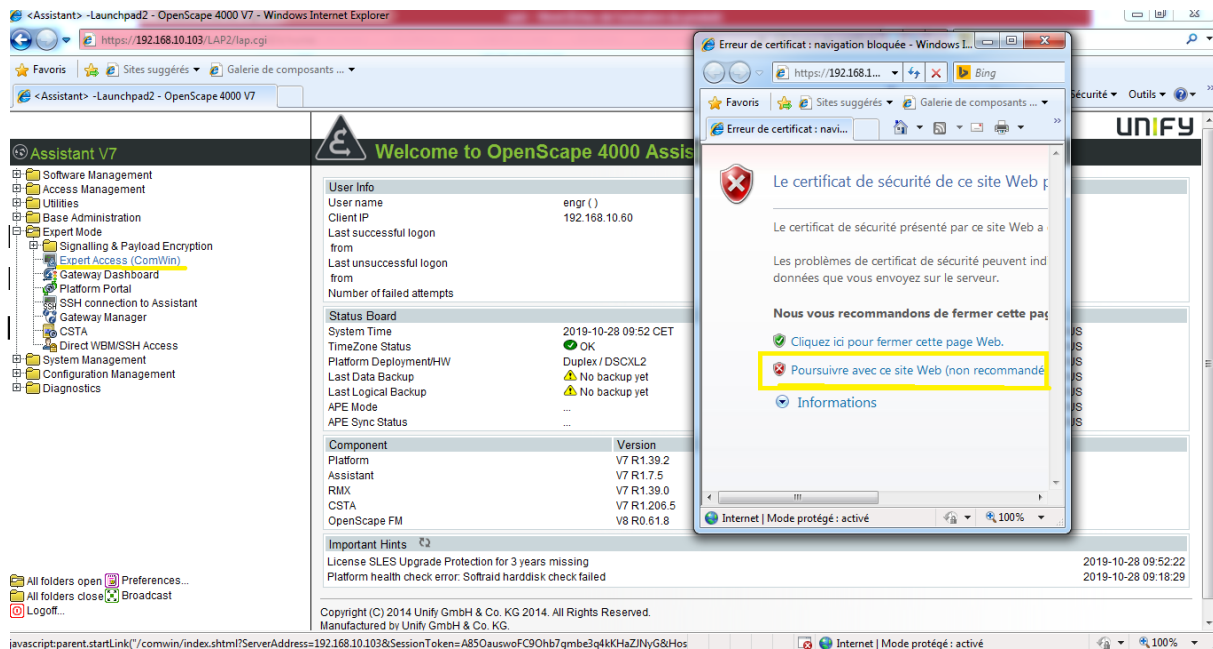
<Assistant> -Launchpad2 - OpenScape 4000 V7 - Windows Internet Explorer

https://192.168.10.103/LAP2/lap.cgi

Favoris | Sites suggérés ▾ | Galerie de composants ... ▾

<Assistant> -Launchpad2 - OpenScape 4000 V7

Sécurité ▾ Outils ▾

UNIFY

Assistant V7

Welcome to OpenScape 4000 Assis

Software Management
Access Management
Utilities
Base Administration
Expert Mode
Signalling & Payload Encryption
Expert Access (ComWin)
Gateway Dashboard
Platform Portal
SSH connection to Assistant
Gateway Manager
CSTA
Direct WBM/SSH Access
System Management
Configuration Management
Diagnostics

User Info

| | |
|---|---|
| User name | engr ( ) |
| Client IP | 192.168.10.60 |
| Last successful logon from | |
| Last unsuccessful logon from | |
| Number of failed attempts | |

Status Board

| | |
|---|---|
| System Time | 2019-10-28 09:52 CET |
| TimeZone Status | OK |
| Platform Deployment/HW | Duplex / DSCXL2 |
| Last Data Backup | No backup yet |
| Last Logical Backup | No backup yet |
| APE Mode | ... |
| APE Sync Status | ... |

| Component | Version |
|---|---|
| Platform | V7 R1.39.2 |
| Assistant | V7 R1.7.5 |
| RMX | V7 R1.39.0 |
| CSTA | V7 R1.206.5 |
| OpenScape FM | V8 R0.61.8 |

Important Hints

License SLES Upgrade Protection for 3 years missing 2019-10-28 09:52:22
Platform health check error: Softraid harddisk check failed 2019-10-28 09:18:29

All folders open | Preferences...
All folders close | Broadcast
Logoff...

Copyright (C) 2014 Unify GmbH & Co. KG 2014. All Rights Reserved.
Manufactured by Unify GmbH & Co. KG.

Erreur de certificat : navigation bloquée - Windows I...

https://192.168.1...

Bing

Favoris | Sites suggérés ▾ | Galerie de composants ... ▾

Erreur de certificat : navi...

Le certificat de sécurité de ce site Web p

Le certificat de sécurité présenté par ce site Web a

Les problèmes de certificat de sécurité peuvent ind données que vous envoyez sur le serveur.

Nous vous recommandons de fermer cette pag

Cliquez ici pour fermer cette page Web.

Poursuivre avec ce site Web (non recommandé

Informations

Internet | Mode protégé : activé 100%

javascript:parent.startLink("/comwin/index.shtml?ServerAddress=192.168.10.103&SessionToken=A85OauswoFC9Ohb7qmbe3q4kKHaZJNyG&Hos

Internet | Mode protégé : activé 100%